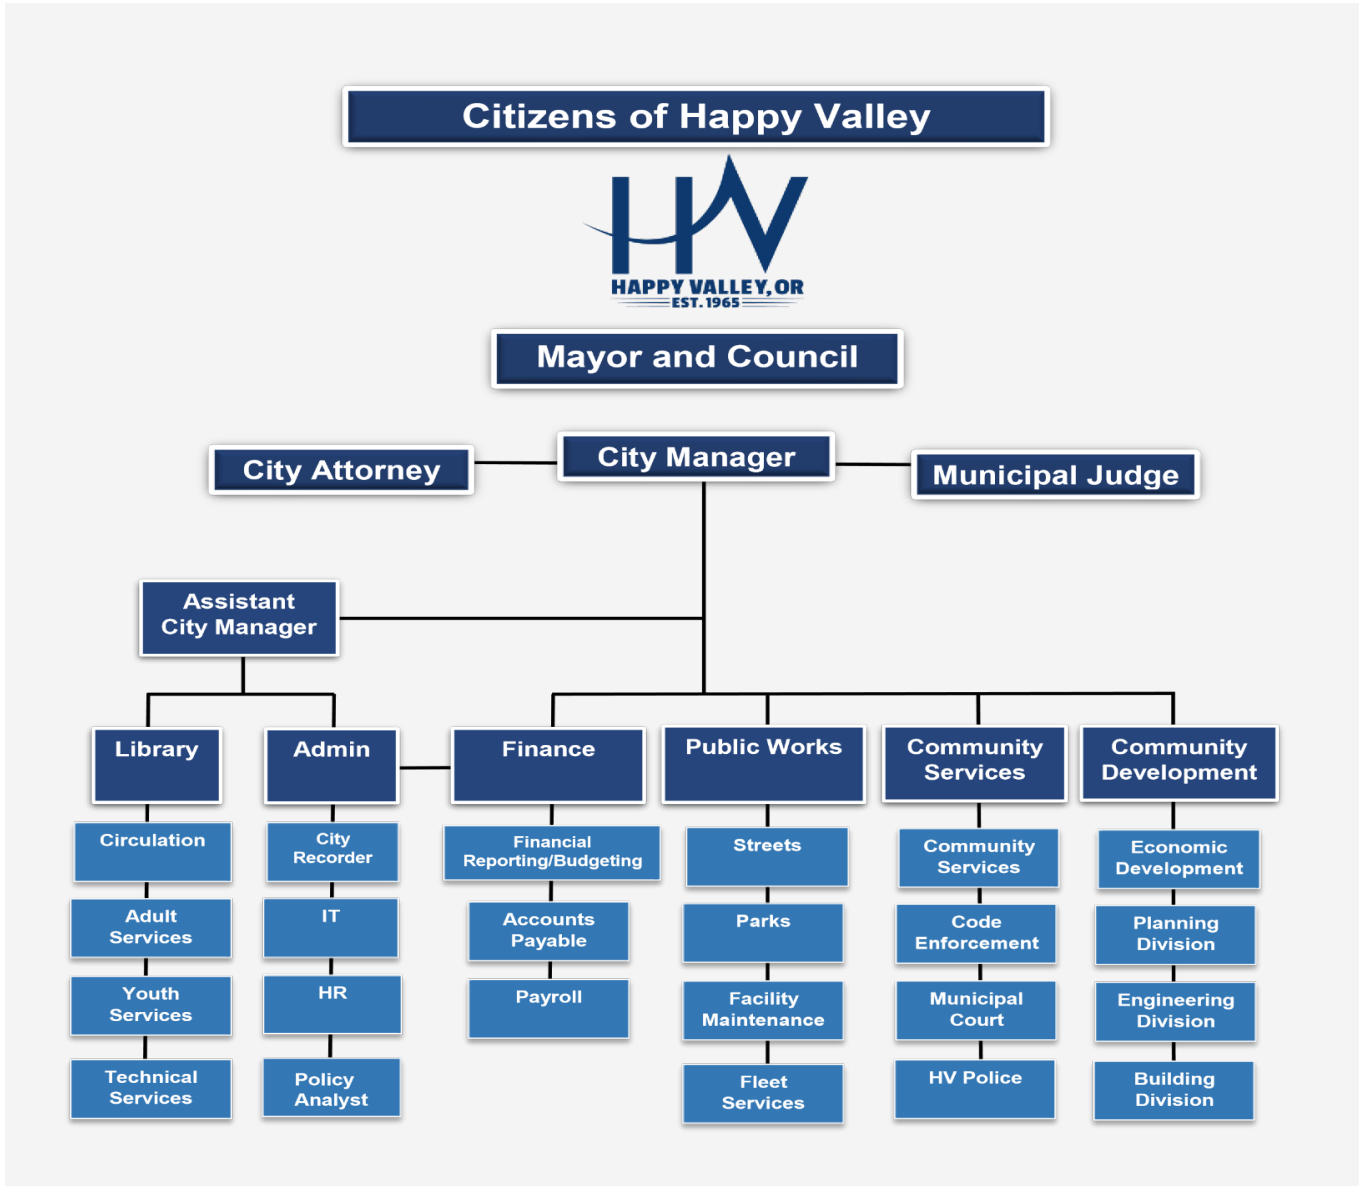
Citizens of Happy Valley

HV
HAPPY VALLEY, OR
EST. 1965

Mayor and Council

City Attorney

City Manager

Municipal Judge

Assistant City Manager

Library

Circulation

Adult Services

Youth Services

Technical Services

Admin

City Recorder

IT

HR

Policy Analyst

Finance

Financial Reporting/Budgeting

Accounts Payable

Payroll

Public Works

Streets

Parks

Facility Maintenance

Fleet Services

Community Services

Community Services

Code Enforcement

Municipal Court

HV Police

Community Development

Economic Development

Planning Division

Engineering Division

Building Division